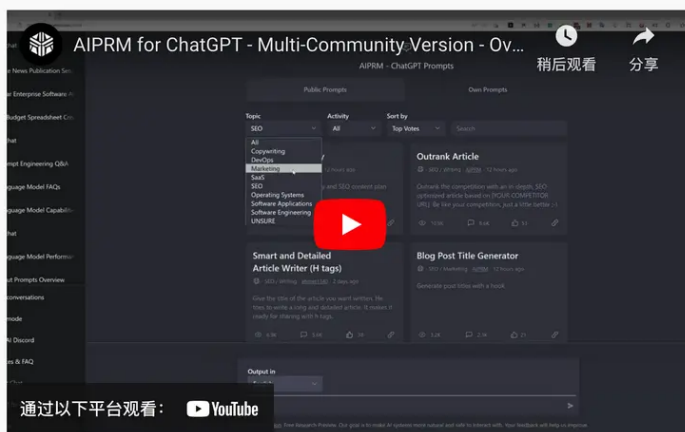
AIPRM for ChatGPT - Multi-Community Version - Ov...

稍后观看

分享

AIPRM - ChatGPT Prompts

Public Prompts

Own Prompts

Topic

Activity

Sort by

SEO

All

Top Votes

Search

All
Copywriting
DevOps
Marketing
SaaS
SEO
Operating Systems
Software Applications
Software Engineering
UNSURE

Outrank Article

SEO / Writing · AIPRM · 12 hours ago

Outrank the competition with an in-depth, SEO-optimized article based on [YOUR COMPETITOR URL]. Be like your competition, just a little better.

Smart and Detailed Article Writer (H tags)

SEO / Writing · 2 days ago

Give the title of the article you want written. He likes to write a long and detailed article. It makes it ready for sharing with h tags.

Blog Post Title Generator

SEO / Marketing · AIPRM · 12 hours ago

Generate post titles with a hook

Output in

News Publication Se

Enterprise Software

Budget Spreadsheet Cr

hat

mpt Engineering Q&A

guage Model FAQs

guage Model Capabilit

hat

guage Model Performa

t Prompts Overview

conversations

mode

AI Discord

es & FAQ

通过以下平台观看：

YouTube